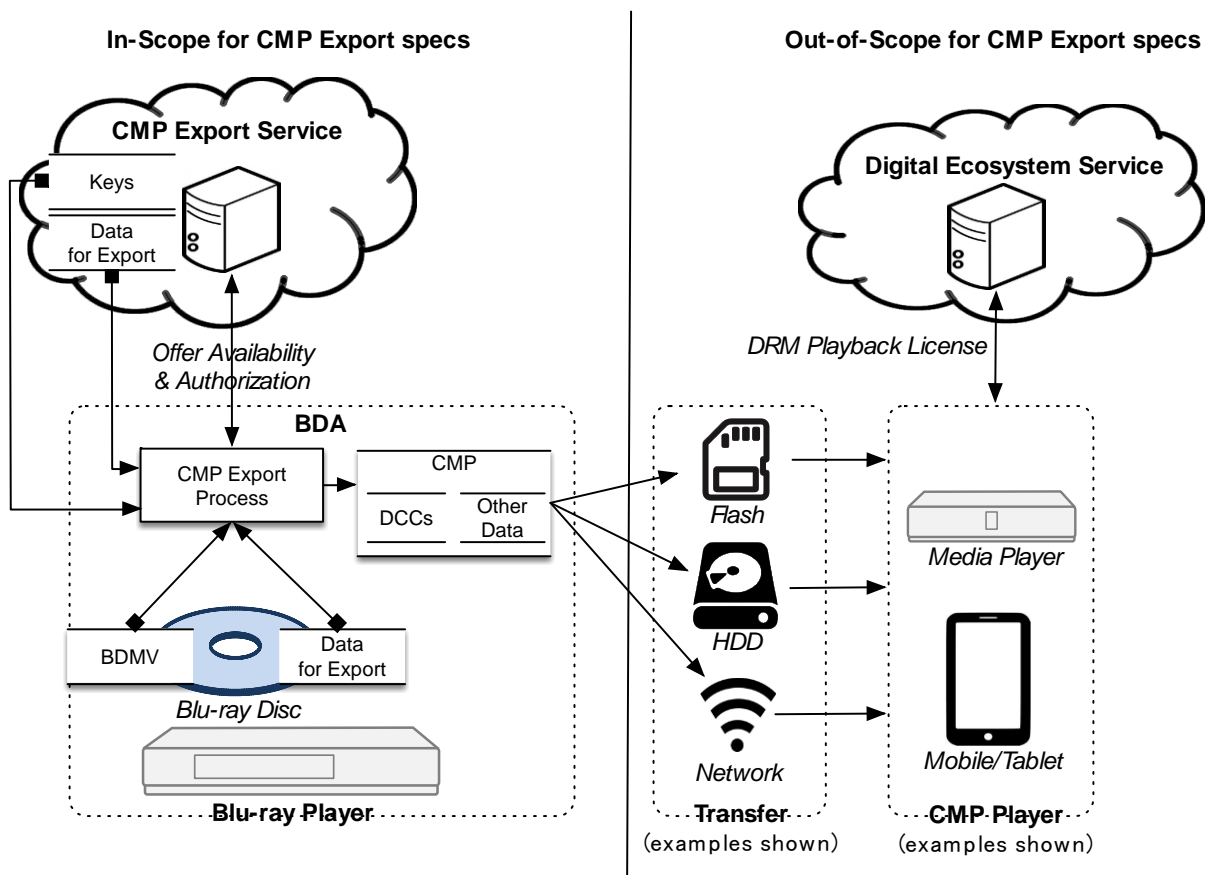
In-Scope for CMP Export specs

Out-of-Scope for CMP Export specs

CMP Export Service

Keys

Data for Export

Digital Ecosystem Service

Offer Availability & Authorization

DRM Playback License

BDA

CMP Export Process

CMP

DCCs

Other Data

Flash

Media Player

HDD

BDMV

Data for Export

Blu-ray Disc

Network

Mobile/Tablet

Blu-ray Player

Transfer
(examples shown)

CMP Player
(examples shown)